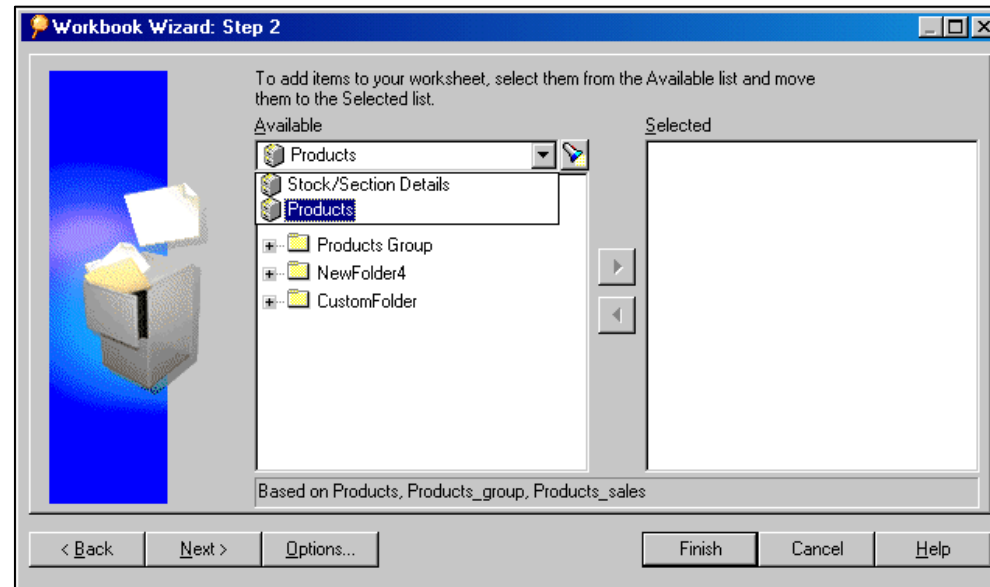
Workbook Wizard: Step 2

To add items to your worksheet, select them from the Available list and move them to the Selected list.

Available

Products

Stock/Section Details

Products

Products Group

NewFolder4

CustomFolder

Selected

Based on Products, Products_group, Products_sales

< Back

Next >

Options...

Finish

Cancel

Help